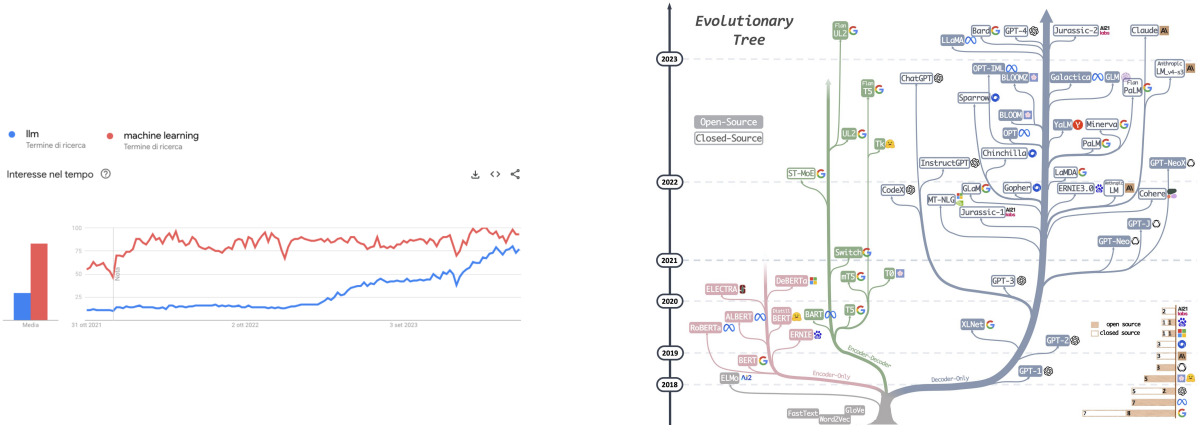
llm
Termine di ricerca

machine learning
Termine di ricerca

Interesse nel tempo

100
75
50
25

Media

31 ott 2021
2 ott 2022
3 set 2023

Nota

Evolutionary Tree

2023
2022
2021
2020
2019
2018

Open-Source
Closed-Source

Flan UL2
Flan T5
UL2
Tk
ST-MoE
Switch
mT5
T0
T5
DeBERTa
ELECTRA
ALBERT
Distill BERT
BART
ERNIE
RoBERTa
BERT
ELMo Ai2
FastText
Word2Vec
GloVe

Encoder-Decoder
Encoder-Only
Decoder-Only

Bard
GPT-4
Jurassic-2 AI21 labs
Claude
LLaMA
OPT-IML
BLOOMZ
Galactica
GLM
Anthropic LM_v4-s3
ChatGPT
Sparrow
BLOOM
Flan PaLM
OPT
YaLM
Minerva
PaLM
InstructGPT
Chinchilla
LaMDA
GPT-NeoX
CodeX
MT-NLG
GLaM
Gopher
ERNIE3.0
Anthropic LM
Cohere
Jurassic-1 AI21 labs
GPT-J
GPT-Neo
GPT-3
XLNet
GPT-2
GPT-1

open source
closed source
2
1 1
1
3
3
5
5 2
7
7 8